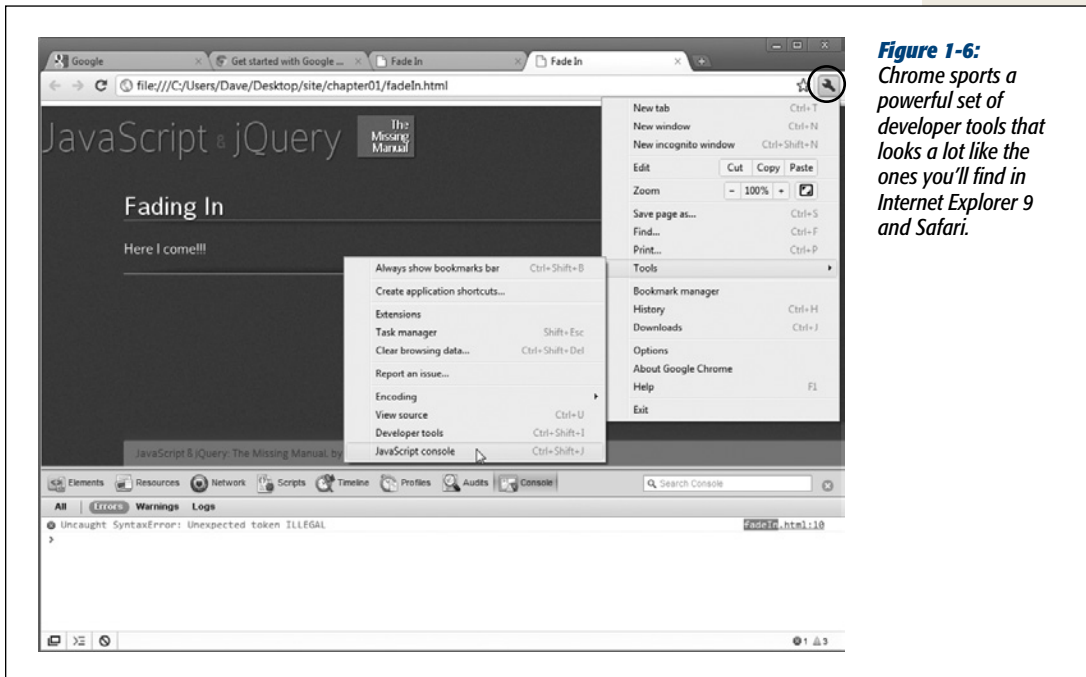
Google
Get started with Google ...
Fade In
Fade In
file:///C:/Users/Dave/Desktop/site/chapter01/fadeIn.html

JavaScript & jQuery
The Missing Manual

Fading In

Here I come!!!

New tab Ctrl+T
New window Ctrl+N
New incognito window Ctrl+Shift+N
Edit Cut Copy Paste
Zoom - 100% +
Save page as... Ctrl+S
Find... Ctrl+F
Print... Ctrl+P
Tools
Bookmark manager
History Ctrl+H
Downloads Ctrl+J
Options
About Google Chrome
Help F1
Exit

Always show bookmarks bar Ctrl+Shift+B
Create application shortcuts...
Extensions
Task manager Shift+Esc
Clear browsing data... Ctrl+Shift+Del
Report an issue...
Encoding
View source Ctrl+U
Developer tools Ctrl+Shift+I
JavaScript console Ctrl+Shift+J

JavaScript & jQuery: The Missing Manual, by

Elements Resources Network Scripts Timeline Profiles Audits Console
Search Console
All Errors Warnings Logs
Uncaught SyntaxError: Unexpected token ILLEGAL
fadeIn.html:10
>
1 3

Figure 1-6:
Chrome sports a powerful set of developer tools that looks a lot like the ones you'll find in Internet Explorer 9 and Safari.